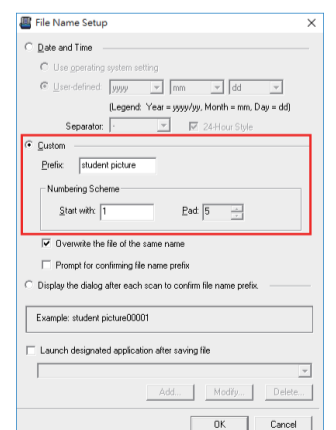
File Name Setup

Date and Time

Use operating system setting

User-defined: yyyy mm dd

(Legend: Year = yyyy/yy, Month = mm, Day = dd)

Separator: - 24-Hour Style

Custom

Prefix: student picture

Numbering Scheme

Start with: 1 Pad: 5

Overwrite the file of the same name

Prompt for confirming file name prefix

Display the dialog after each scan to confirm file name prefix.

Example: student picture00001

Launch designated application after saving file

Add... Modify... Delete...

OK Cancel